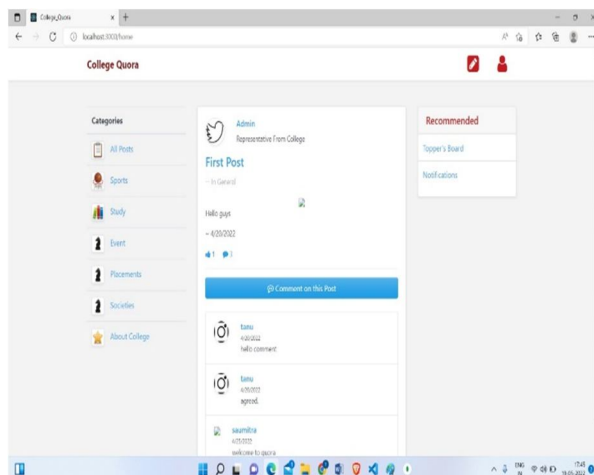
College_Quora

localhost:3000/home

College Quora

Categories

All Posts

Sports

Study

Event

Placements

Societies

About College

Admin
Representative From College

First Post

– In General

Hello guys

– 4/20/2022

1 1

Comment on this Post

tanu
4/20/2022
hello comment

tanu
4/20/2022
agreed.

saumitra
4/21/2022
welcome to quora

Recommended

Topper's Board

Notifications

ENG IN

17:45
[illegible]